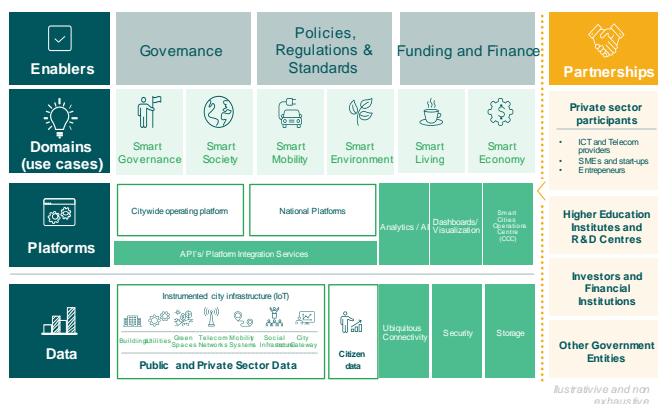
Enablers

Governance

Policies, Regulations & Standards

Funding and Finance

Partnerships

Domains (use cases)

Smart Governance

Smart Society

Smart Mobility

Smart Environment

Smart Living

Smart Economy

Private sector participants

- ICT and Telecom providers
- SMEs and start-ups
- Entrepeneurs

Platforms

Citywide operating platform

National Platforms

Analytics / AI

Dashboards/ Visualization

Smart Cities Operations Centre (CCC)

API's/ Platform Integration Services

Higher Education Institutes and R&D Centres

Investors and Financial Institutions

Data

Instrumented city infrastructure (IoT)

Buildings

Utilities

Green Spaces

Telecom Networks

Mobility Systems

Social Infrastructure

City Gateway

Public and Private Sector Data

Citizen data

Ubiquitous Connectivity

Security

Storage

Other Government Entities

Illustrative and non exhaustive